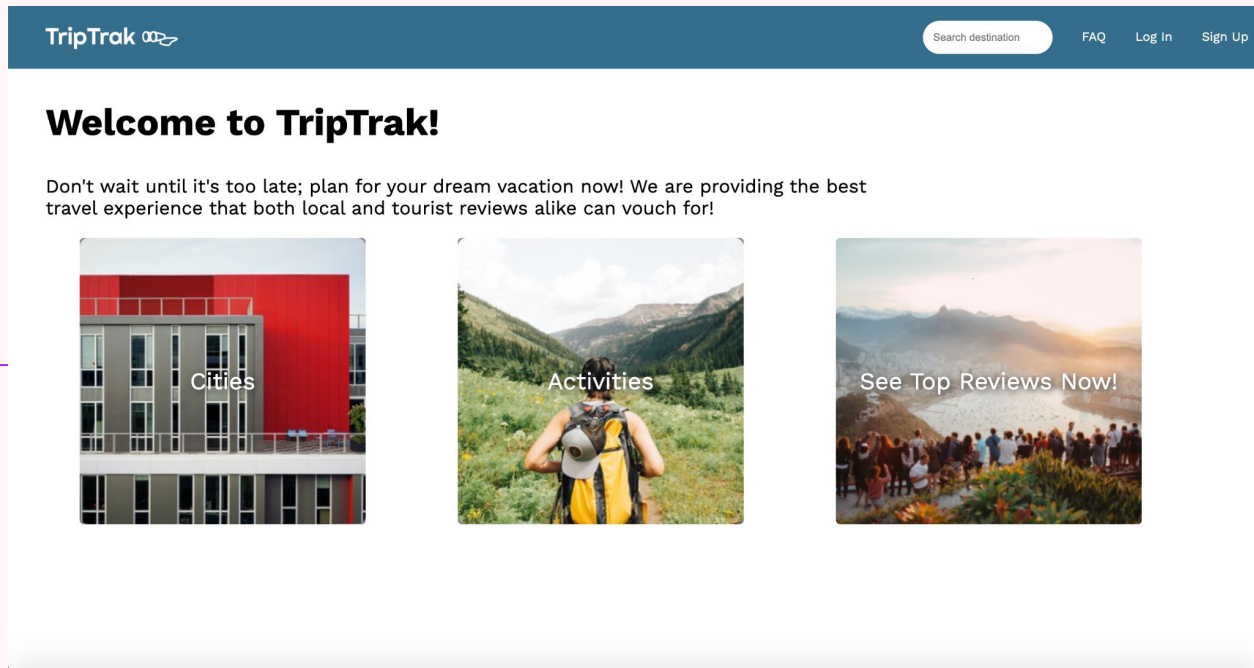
TripTrak

Search destination

FAQ Log In Sign Up

Welcome to TripTrak!

Don't wait until it's too late; plan for your dream vacation now! We are providing the best travel experience that both local and tourist reviews alike can vouch for!

Cities

Activities

See Top Reviews Now!